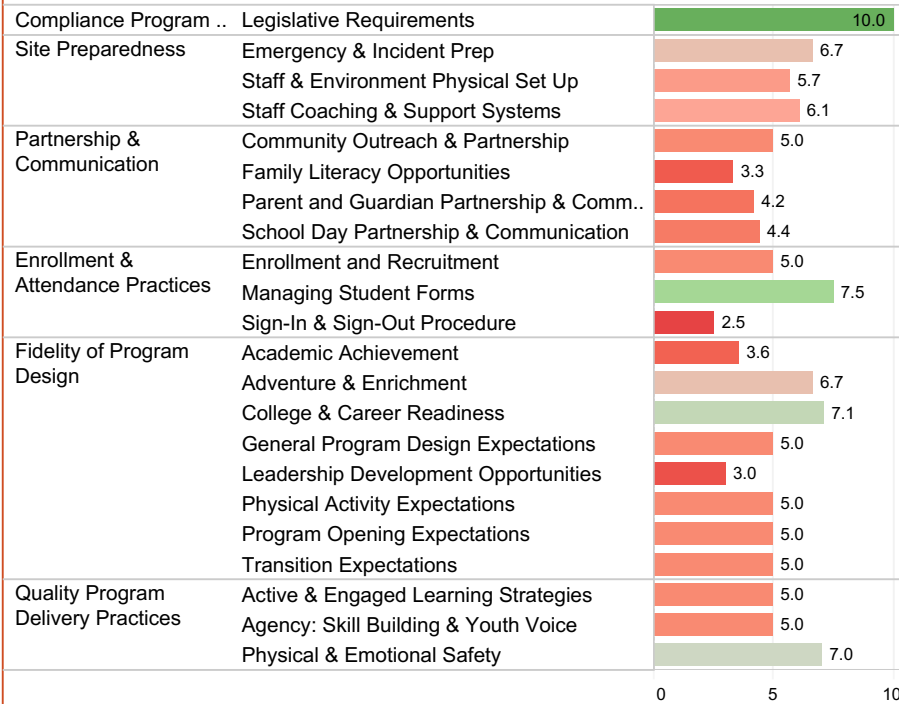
| | | |
|---|---|---|
| Compliance Program .. | Legislative Requirements | 10.0 |
| Site Preparedness | Emergency & Incident Prep | 6.7 |
| | Staff & Environment Physical Set Up | 5.7 |
| | Staff Coaching & Support Systems | 6.1 |
| Partnership & Communication | Community Outreach & Partnership | 5.0 |
| | Family Literacy Opportunities | 3.3 |
| | Parent and Guardian Partnership & Comm.. | 4.2 |
| | School Day Partnership & Communication | 4.4 |
| Enrollment & Attendance Practices | Enrollment and Recruitment | 5.0 |
| | Managing Student Forms | 7.5 |
| | Sign-In & Sign-Out Procedure | 2.5 |
| Fidelity of Program Design | Academic Achievement | 3.6 |
| | Adventure & Enrichment | 6.7 |
| | College & Career Readiness | 7.1 |
| | General Program Design Expectations | 5.0 |
| | Leadership Development Opportunities | 3.0 |
| | Physical Activity Expectations | 5.0 |
| | Program Opening Expectations | 5.0 |
| | Transition Expectations | 5.0 |
| Quality Program Delivery Practices | Active & Engaged Learning Strategies | 5.0 |
| | Agency: Skill Building & Youth Voice | 5.0 |
| | Physical & Emotional Safety | 7.0 |

0 5 10